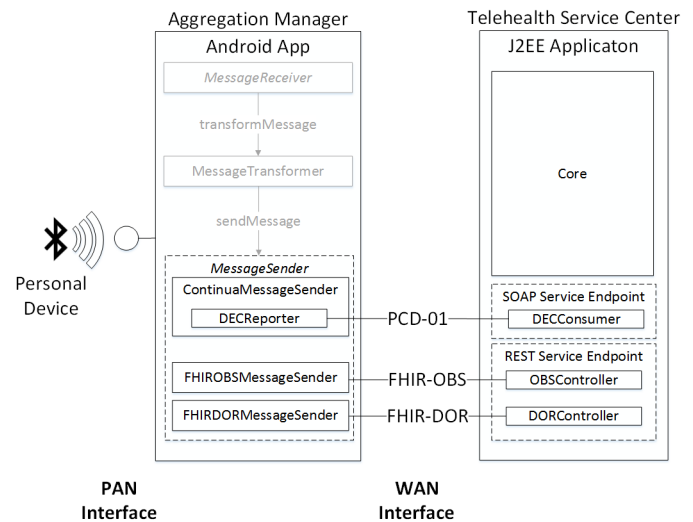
Aggregation Manager

Android App

MessageReceiver

transformMessage

MessageTransformer

sendMessage

MessageSender

ContinuaMessageSender

DECReporter

FHIROBSMessageSender

FHIRDORMessageSender

Telehealth Service Center

J2EE Applicaton

Core

SOAP Service Endpoint

DECConsumer

REST Service Endpoint

OBSController

DORController

PCD-01

FHIR-OBS

FHIR-DOR

Personal Device

PAN Interface

WAN Interface